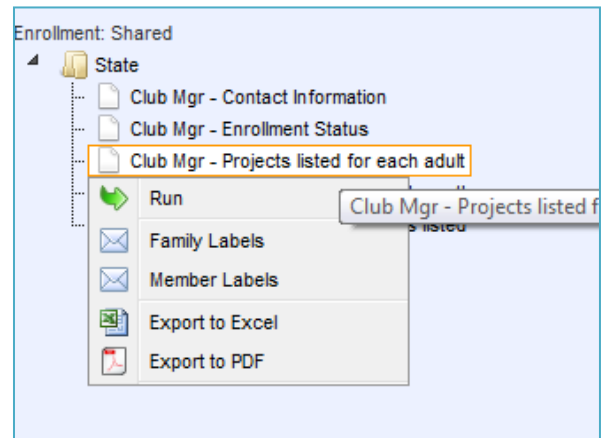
Enrollment: Shared
State
Club Mgr - Contact Information
Club Mgr - Enrollment Status
Club Mgr - Projects listed for each adult
Run
Club Mgr - Projects listed f
s listed
Family Labels
Member Labels
Export to Excel
Export to PDF